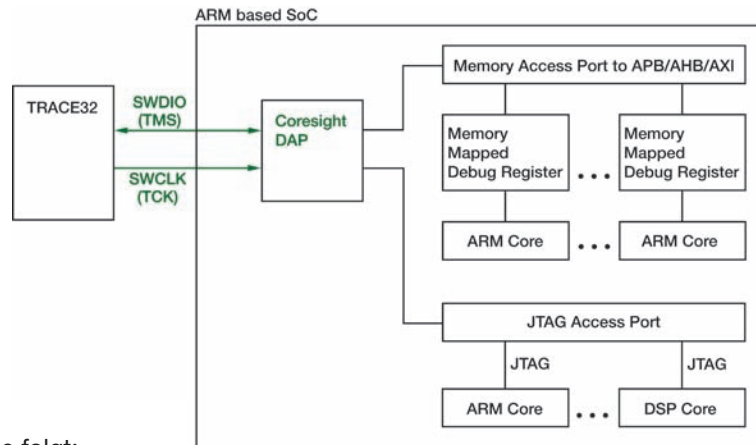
ARM based SoC

TRACE32

SWDIO (TMS)

SWCLK (TCK)

Coresight DAP

Memory Access Port to APB/AHB/AXI

Memory Mapped Debug Register

...

Memory Mapped Debug Register

ARM Core

...

ARM Core

JTAG Access Port

JTAG

JTAG

ARM Core

...

DSP Core

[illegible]e folgt: